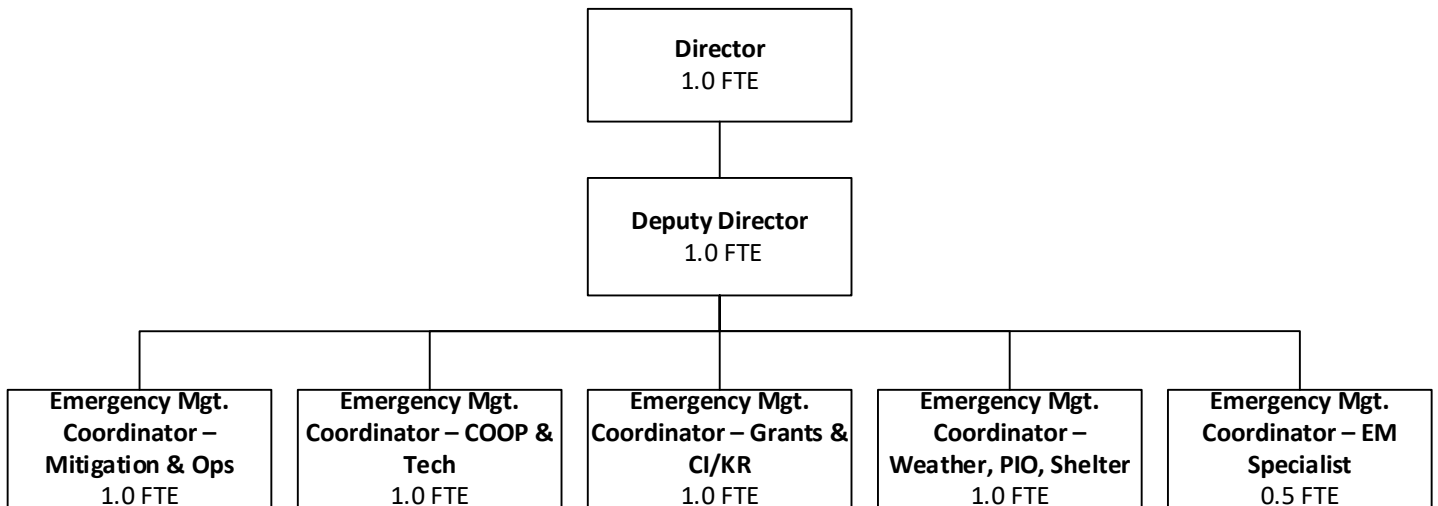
Director
1.0 FTE

Deputy Director
1.0 FTE

Emergency Mgt. Coordinator – Mitigation & Ops
1.0 FTE

Emergency Mgt. Coordinator – COOP & Tech
1.0 FTE

Emergency Mgt. Coordinator – Grants & CI/KR
1.0 FTE

Emergency Mgt. Coordinator – Weather, PIO, Shelter
1.0 FTE

Emergency Mgt. Coordinator – EM Specialist
0.5 FTE